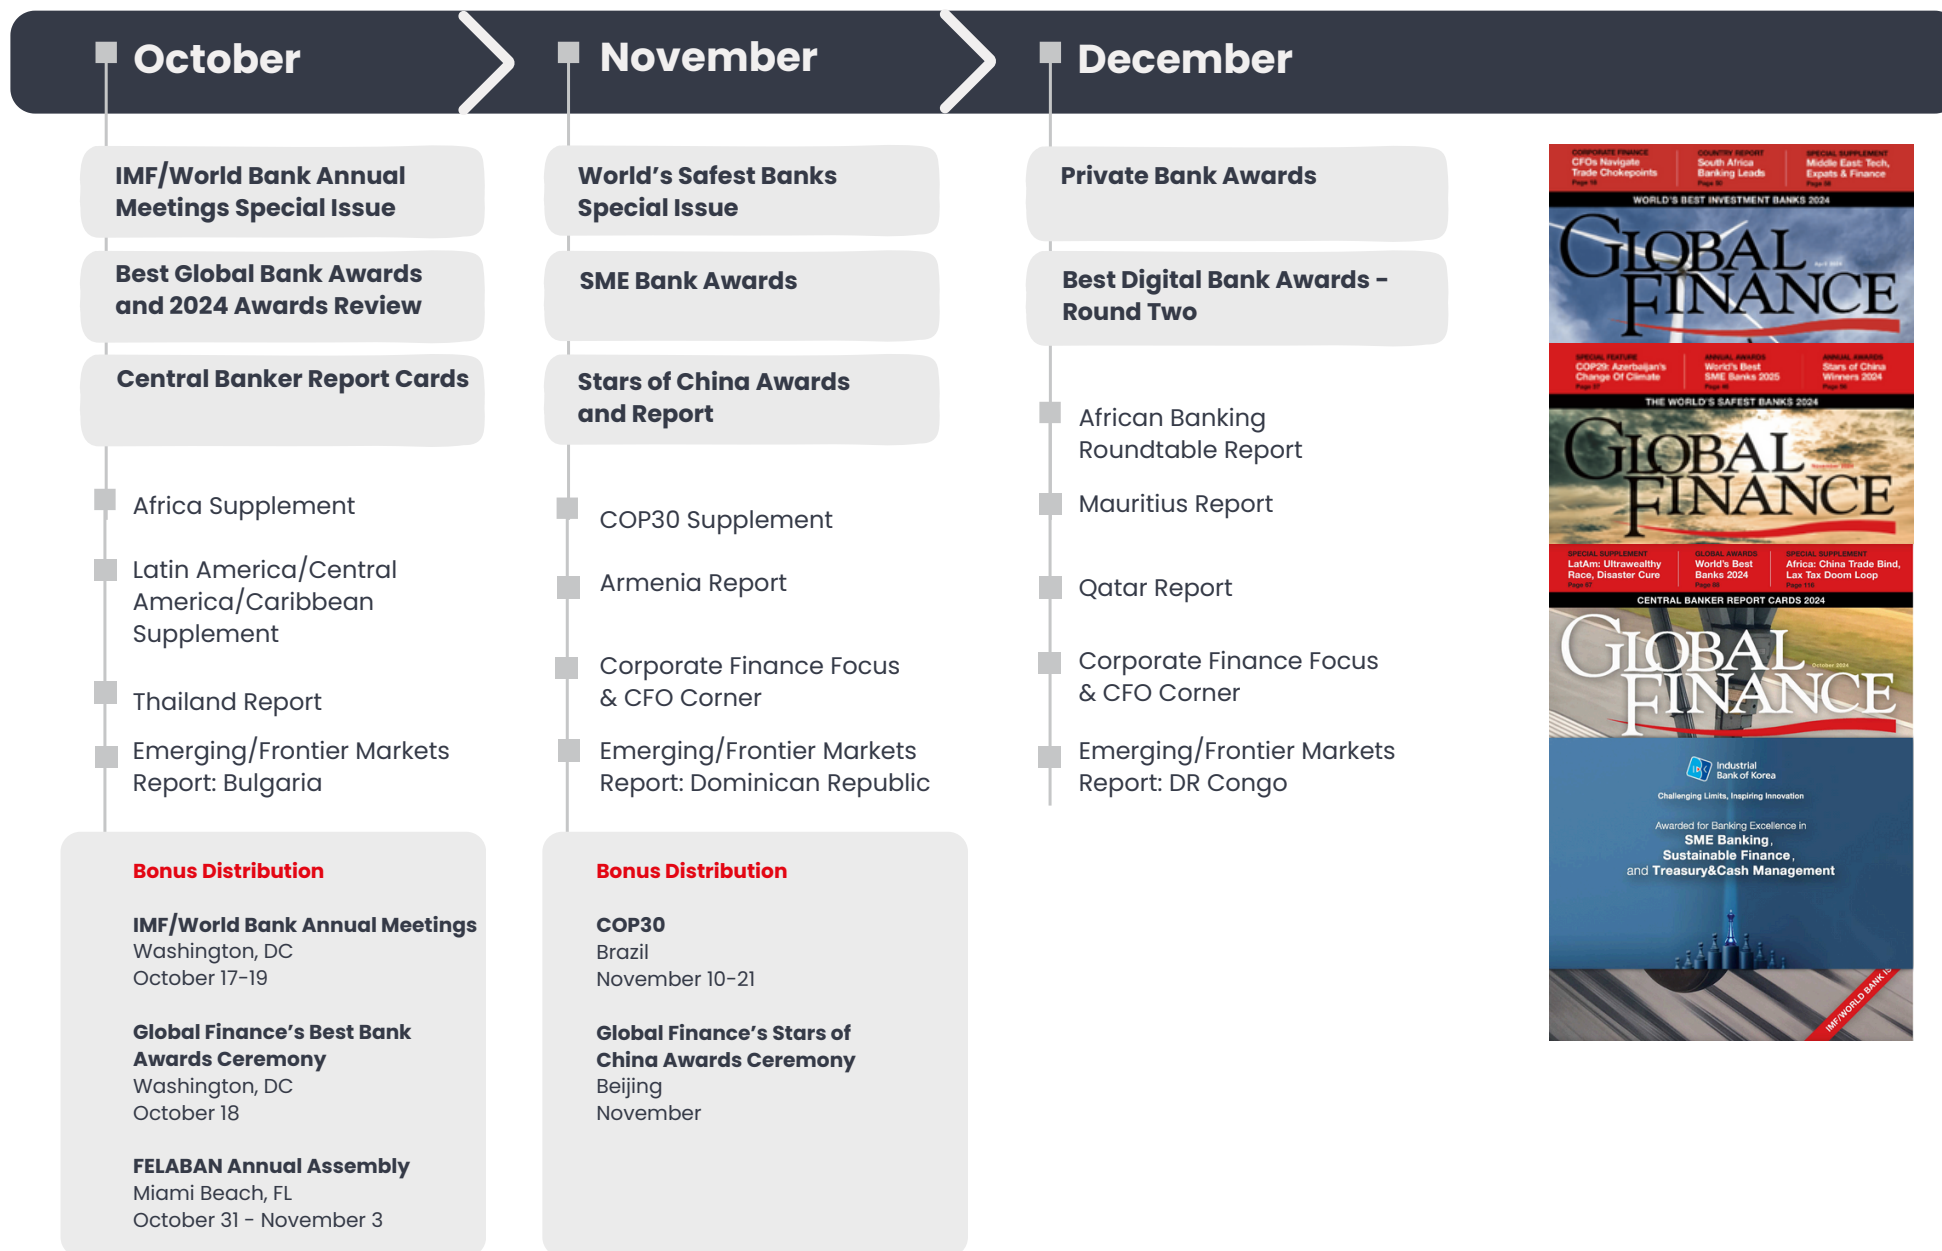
October

November

December

IMF/World Bank Annual Meetings Special Issue

Best Global Bank Awards and 2024 Awards Review

Central Banker Report Cards

Africa Supplement

Latin America/Central America/Caribbean Supplement

Thailand Report

Emerging/Frontier Markets Report: Bulgaria

Bonus Distribution

IMF/World Bank Annual Meetings
Washington, DC
October 17-19

Global Finance's Best Bank Awards Ceremony
Washington, DC
October 18

FELABAN Annual Assembly
Miami Beach, FL
October 31 - November 3

World's Safest Banks Special Issue

SME Bank Awards

Stars of China Awards and Report

COP30 Supplement

Armenia Report

Corporate Finance Focus & CFO Corner

Emerging/Frontier Markets Report: Dominican Republic

Bonus Distribution

COP30
Brazil
November 10-21

Global Finance's Stars of China Awards Ceremony
Beijing
November

Private Bank Awards

Best Digital Bank Awards - Round Two

African Banking Roundtable Report

Mauritius Report

Qatar Report

Corporate Finance Focus & CFO Corner

Emerging/Frontier Markets Report: DR Congo

CORPORATE FINANCE CFOs Navigate Trade Chokepoints
COUNTRY REPORT South Africa Banking Leads
SPECIAL SUPPLEMENT Middle East: Tech, Expats & Finance
WORLD'S BEST INVESTMENT BANKS 2024
GLOBAL FINANCE

SPECIAL FEATURE COP29: Azerbaijan's Change Of Climate
ANNUAL AWARDS World's Best SME Banks 2025
ANNUAL AWARDS Stars of China Winners 2024
THE WORLD'S SAFEST BANKS 2024
GLOBAL FINANCE

SPECIAL SUPPLEMENT LatAm: Ultrawealthy Race, Disaster Cure
GLOBAL AWARDS World's Best Banks 2024
SPECIAL SUPPLEMENT Africa: China Trade Bind, Lax Tax Doom Loop
CENTRAL BANKER REPORT CARDS 2024
GLOBAL FINANCE
October 2024

Industrial Bank of Korea
Challenging Limits, Inspiring Innovation
Awarded for Banking Excellence in
SME Banking,
Sustainable Finance,
and Treasury&Cash Management
IMF/WORLD BANK IS